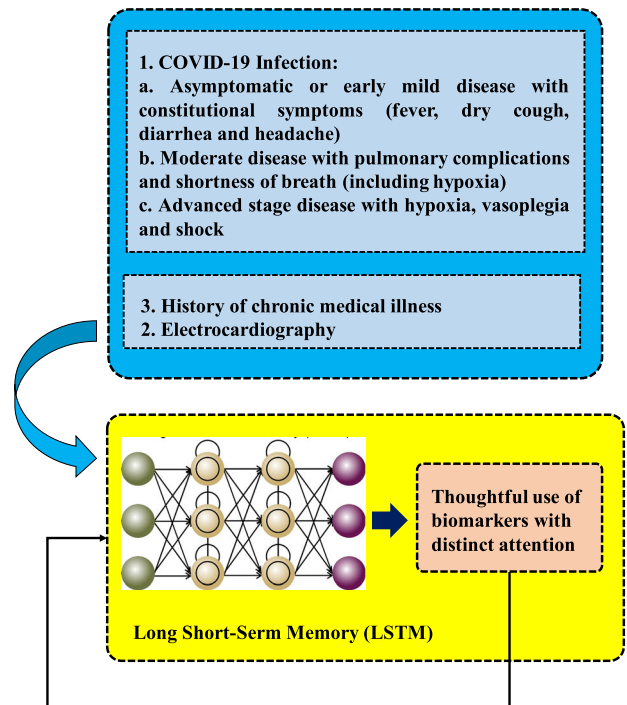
1. COVID-19 Infection:
a. Asymptomatic or early mild disease with constitutional symptoms (fever, dry cough, diarrhea and headache)
b. Moderate disease with pulmonary complications and shortness of breath (including hypoxia)
c. Advanced stage disease with hypoxia, vasoplegia and shock

3. History of chronic medical illness
2. Electrocardiography

Thoughtful use of biomarkers with distinct attention

Long Short-Serm Memory (LSTM)